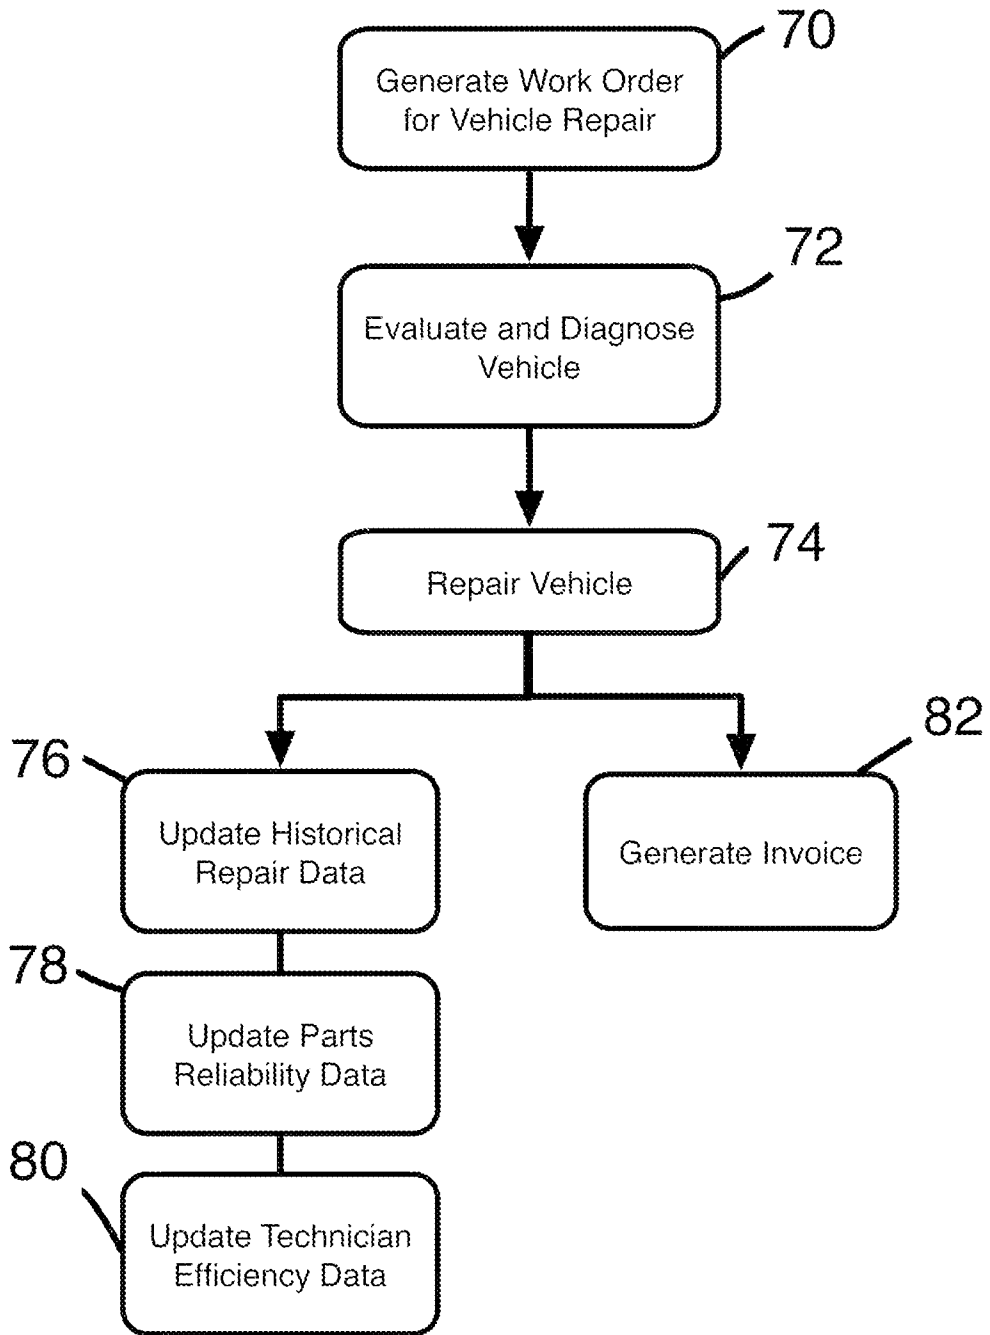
70
Generate Work Order for Vehicle Repair

72
Evaluate and Diagnose Vehicle

74
Repair Vehicle

76
Update Historical Repair Data

82
Generate Invoice

78
Update Parts Reliability Data

80
Update Technician Efficiency Data